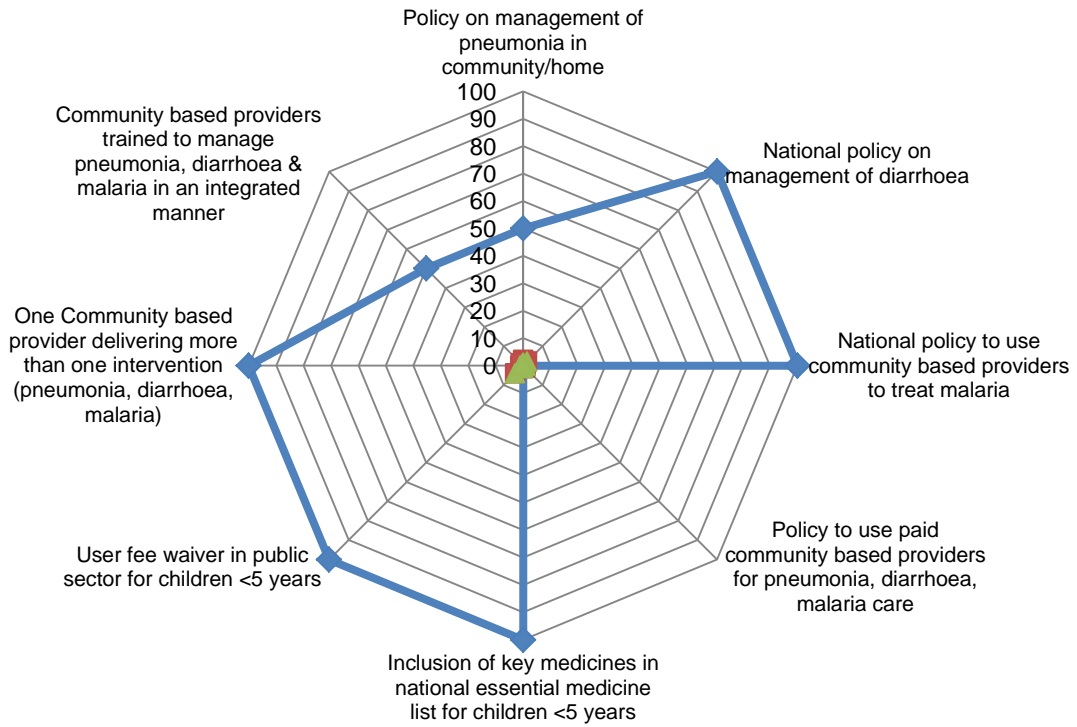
Policy on management of pneumonia in community/home

100
90
80
70
60
50
40
30
20
10
0

National policy on management of diarrhoea

National policy to use community based providers to treat malaria

Policy to use paid community based providers for pneumonia, diarrhoea, malaria care

Inclusion of key medicines in national essential medicine list for children <5 years

User fee waiver in public sector for children <5 years

One Community based provider delivering more than one intervention (pneumonia, diarrhoea, malaria)

Community based providers trained to manage pneumonia, diarrhoea & malaria in an integrated manner